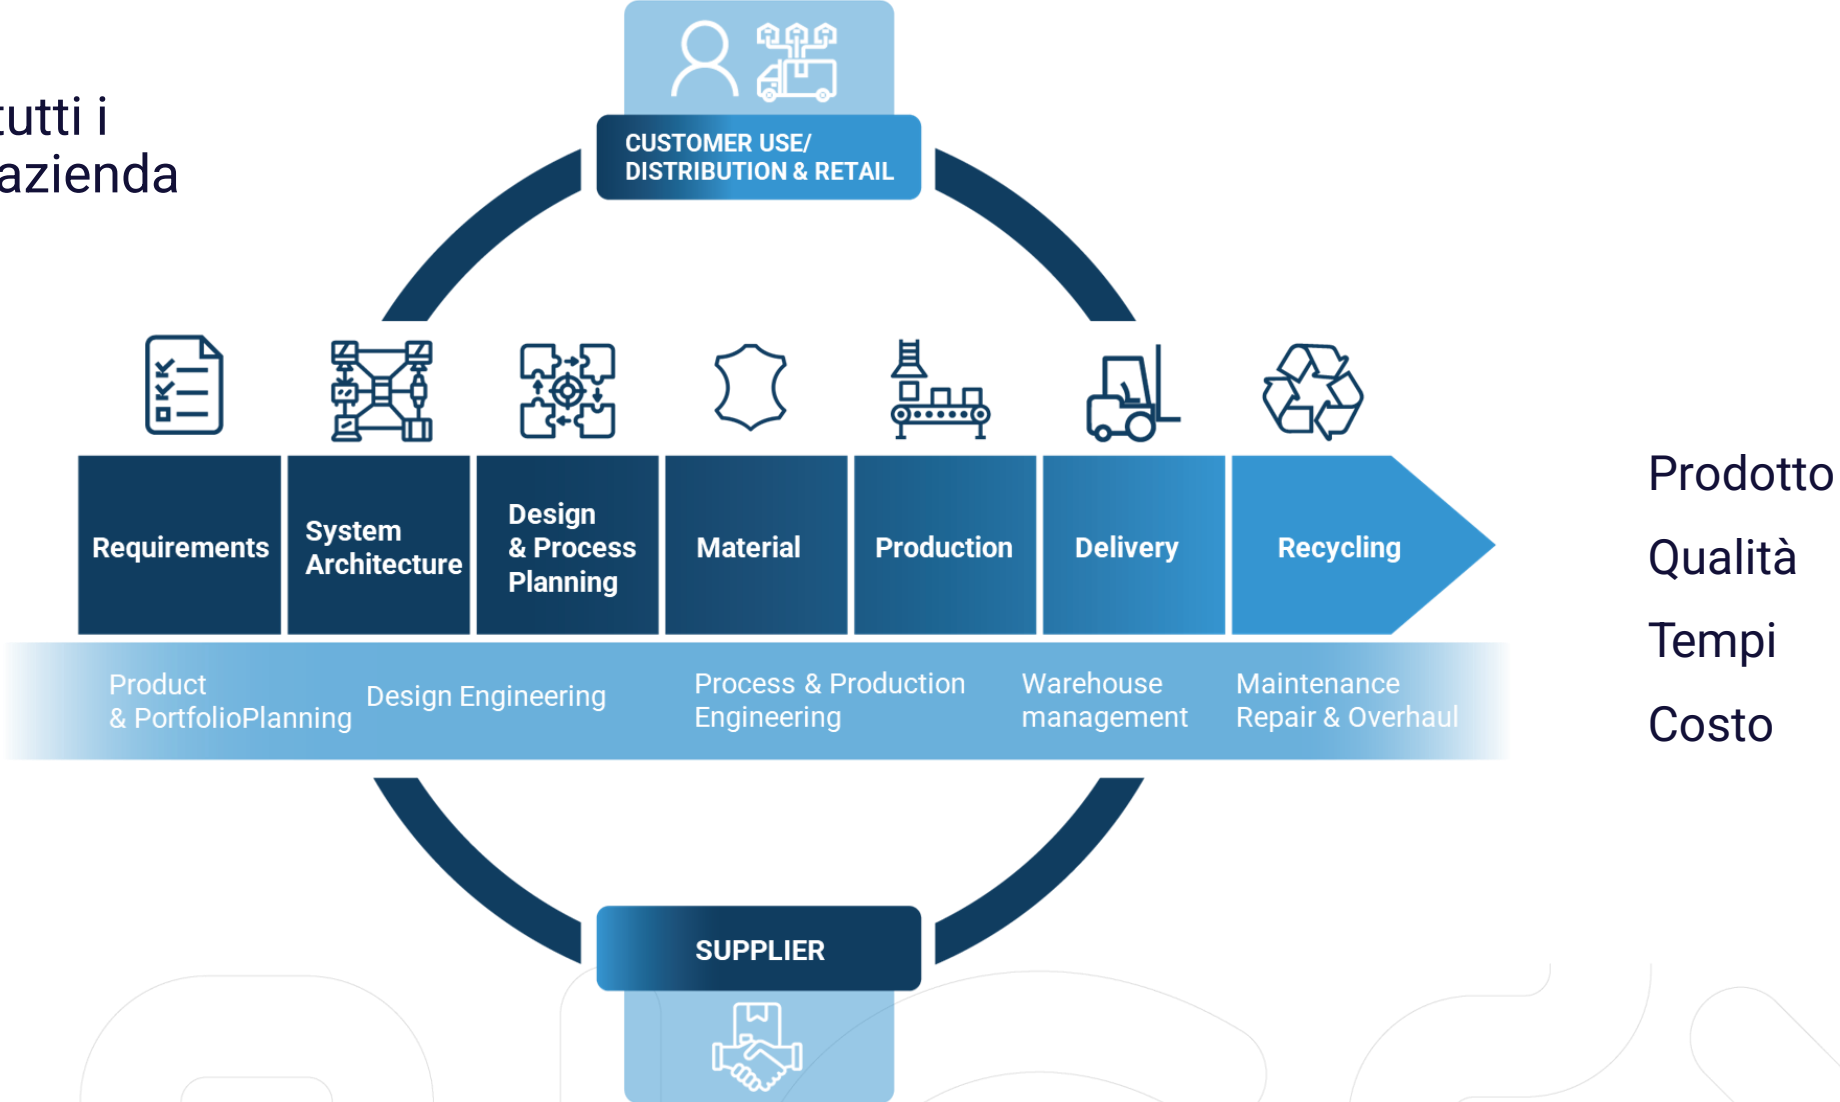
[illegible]utti i
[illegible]azienda

CUSTOMER USE/
DISTRIBUTION & RETAIL

Requirements

System Architecture

Design & Process Planning

Material

Production

Delivery

Recycling

Product & PortfolioPlanning

Design Engineering

Process & Production Engineering

Warehouse management

Maintenance Repair & Overhaul

SUPPLIER

Prodotto

Qualità

Tempi

Costo